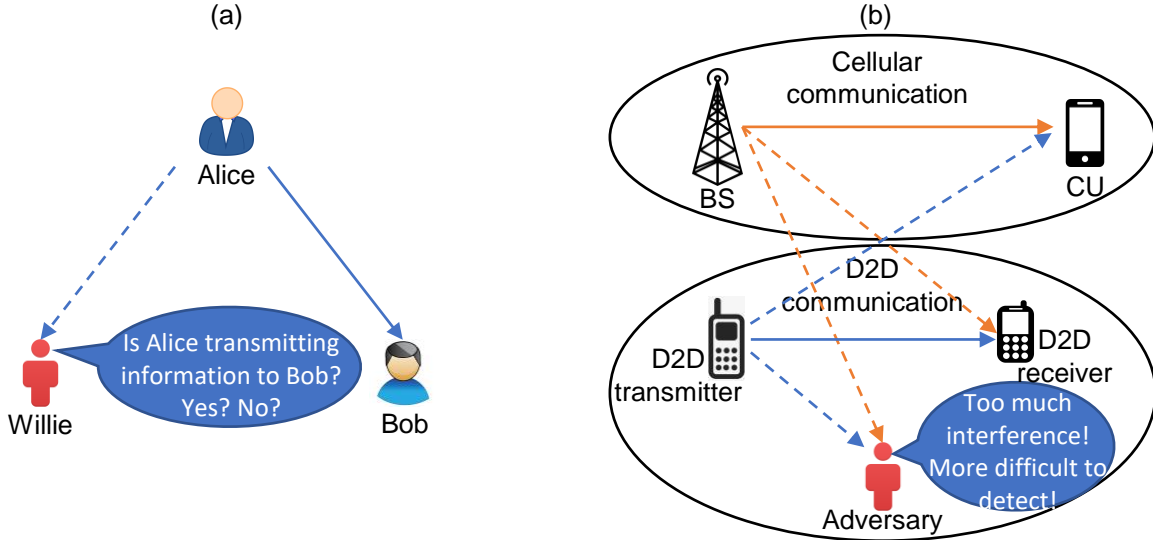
(a)

Alice

Is Alice transmitting information to Bob? Yes? No?

Willie

Bob

(b)

Cellular communication

BS

CU

D2D communication

D2D transmitter

D2D receiver

Too much interference! More difficult to detect!

Adversary